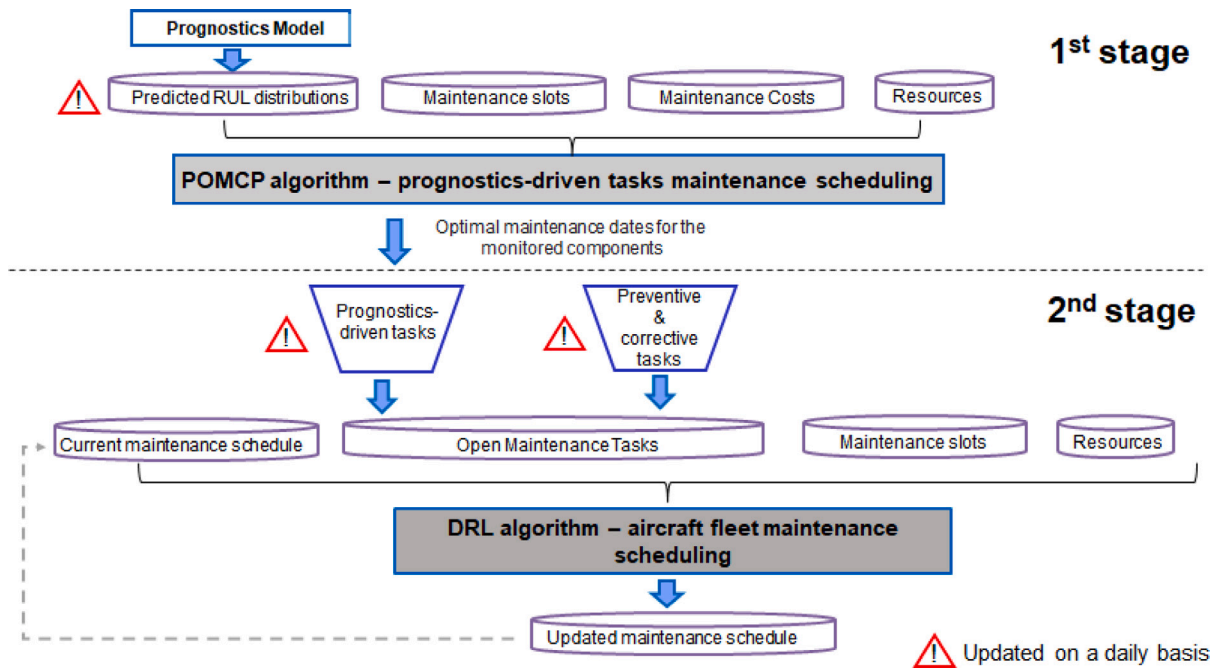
Prognostics Model

1$^{st}$ stage

!

Predicted RUL distributions

Maintenance slots

Maintenance Costs

Resources

POMCP algorithm – prognostics-driven tasks maintenance scheduling

Optimal maintenance dates for the monitored components

2$^{nd}$ stage

!

Prognostics-driven tasks

!

Preventive & corrective tasks

Current maintenance schedule

Open Maintenance Tasks

Maintenance slots

Resources

DRL algorithm – aircraft fleet maintenance scheduling

Updated maintenance schedule

! Updated on a daily basis